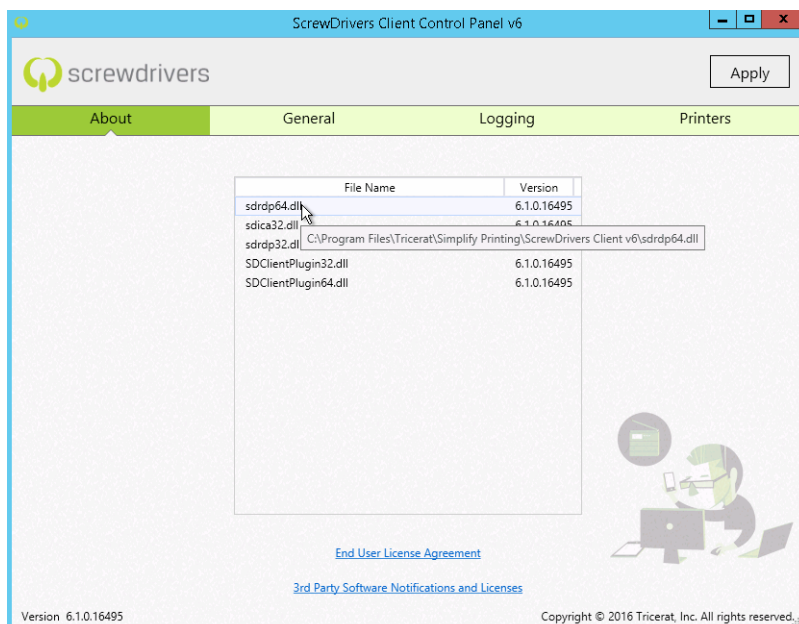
ScrewDrivers Client Control Panel v6

screwdrivers

Apply

About | General | Logging | Printers

| File Name | Version |
|---|---|
| sdrdp64.dll | 6.1.0.16495 |
| sdica32.dll | 6.1.0.16495 |
| sdrdp32.dll | |
| SDClientPlugin32.dll | 6.1.0.16495 |
| SDClientPlugin64.dll | 6.1.0.16495 |

C:\Program Files\Tricerat\Simplify Printing\ScrewDrivers Client v6\sdrdp64.dll

End User License Agreement

3rd Party Software Notifications and Licenses

Version 6.1.0.16495

Copyright © 2016 Tricerat, Inc. All rights reserved.